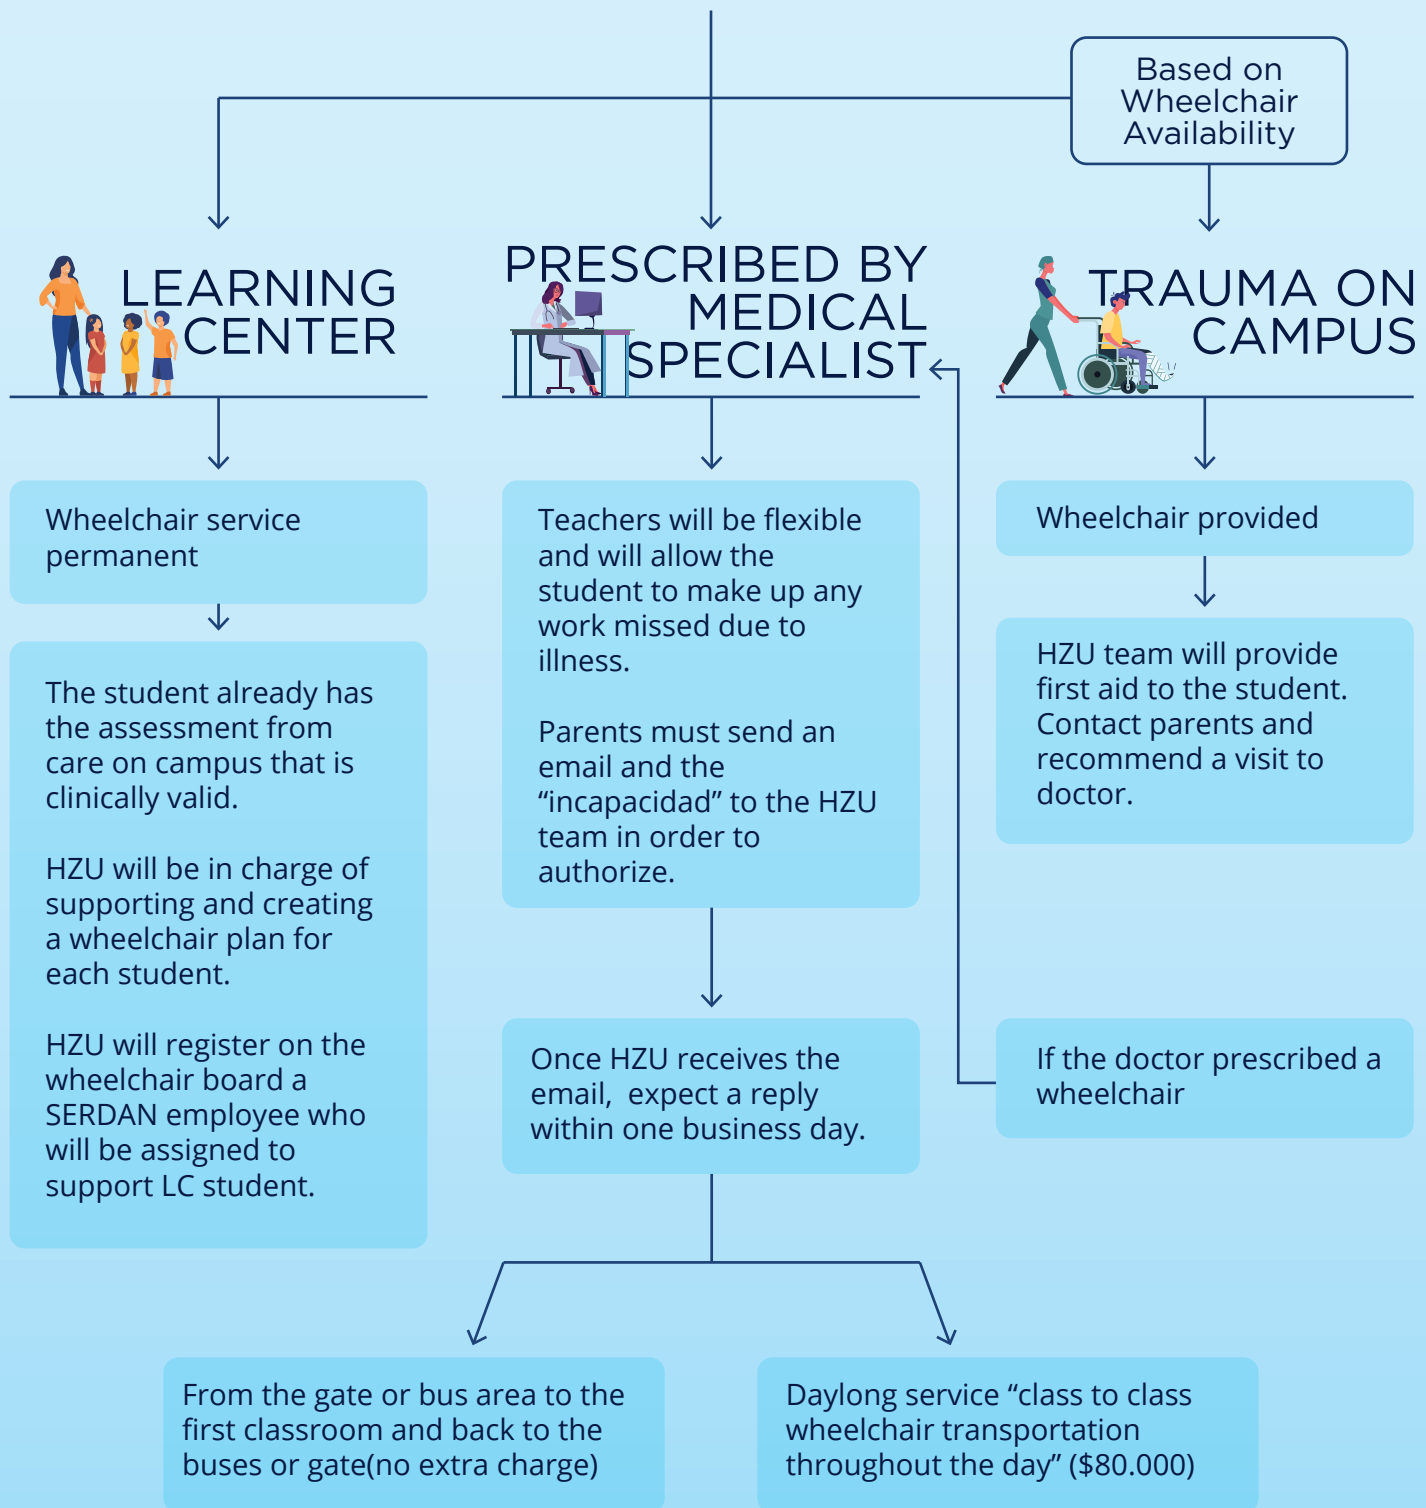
Based on Wheelchair Availability

LEARNING CENTER

PRESCRIBED BY MEDICAL SPECIALIST

TRAUMA ON CAMPUS

Wheelchair service permanent

The student already has the assessment from care on campus that is clinically valid.

HZU will be in charge of supporting and creating a wheelchair plan for each student.

HZU will register on the wheelchair board a SERDAN employee who will be assigned to support LC student.

Teachers will be flexible and will allow the student to make up any work missed due to illness.

Parents must send an email and the “incapacidad” to the HZU team in order to authorize.

Once HZU receives the email, expect a reply within one business day.

Wheelchair provided

HZU team will provide first aid to the student. Contact parents and recommend a visit to doctor.

If the doctor prescribed a wheelchair

From the gate or bus area to the first classroom and back to the buses or gate(no extra charge)

Daylong service “class to class wheelchair transportation throughout the day” ($80.000)